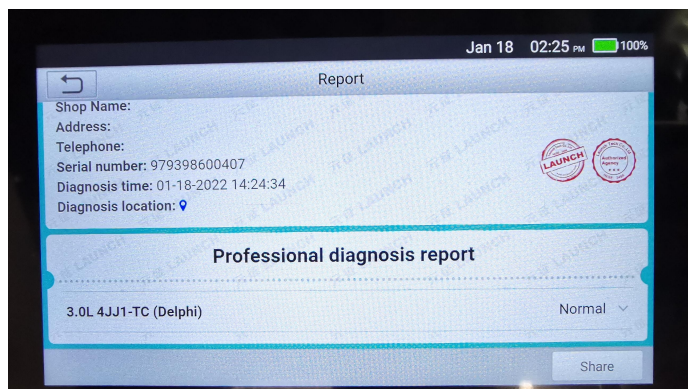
Jan 18 02:25 PM 100%

Report

Shop Name:
Address:
Telephone:
Serial number: 979398600407
Diagnosis time: 01-18-2022 14:24:34
Diagnosis location:

LAUNCH

Authorized Agency

Professional diagnosis report

3.0L 4JJ1-TC (Delphi)

Normal

Share